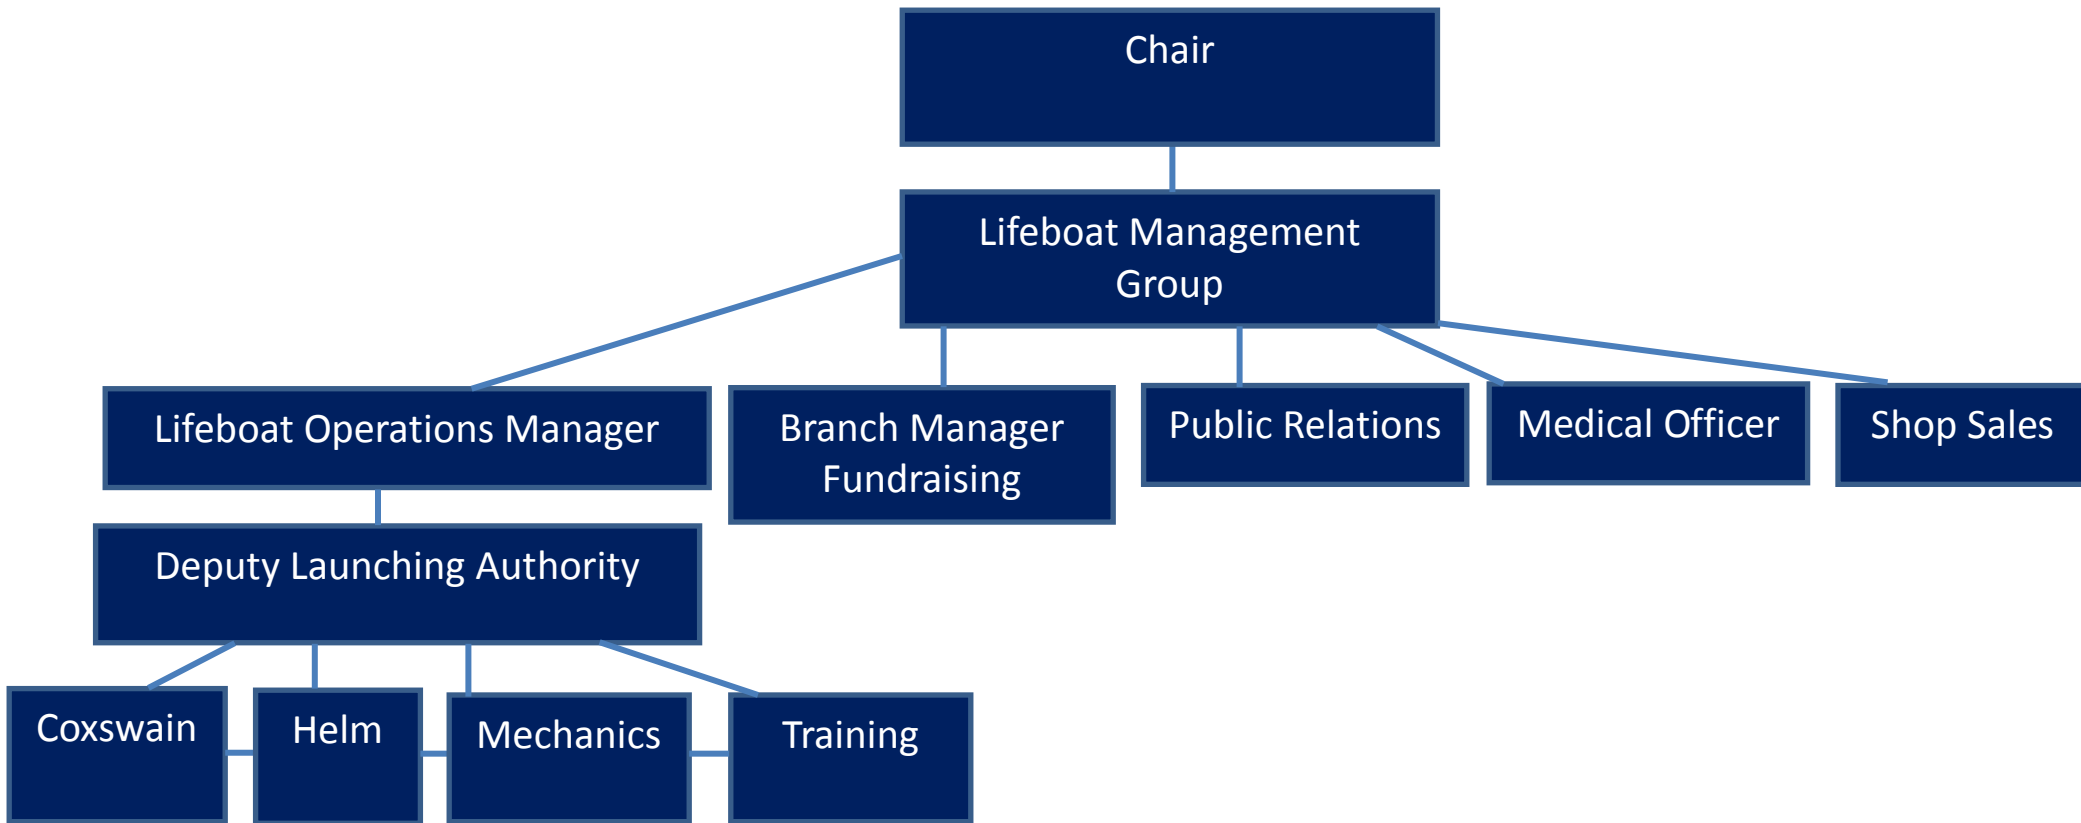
Chair

Lifeboat Management Group

Lifeboat Operations Manager

Branch Manager Fundraising

Public Relations

Medical Officer

Shop Sales

Deputy Launching Authority

Coxswain

Helm

Mechanics

Training